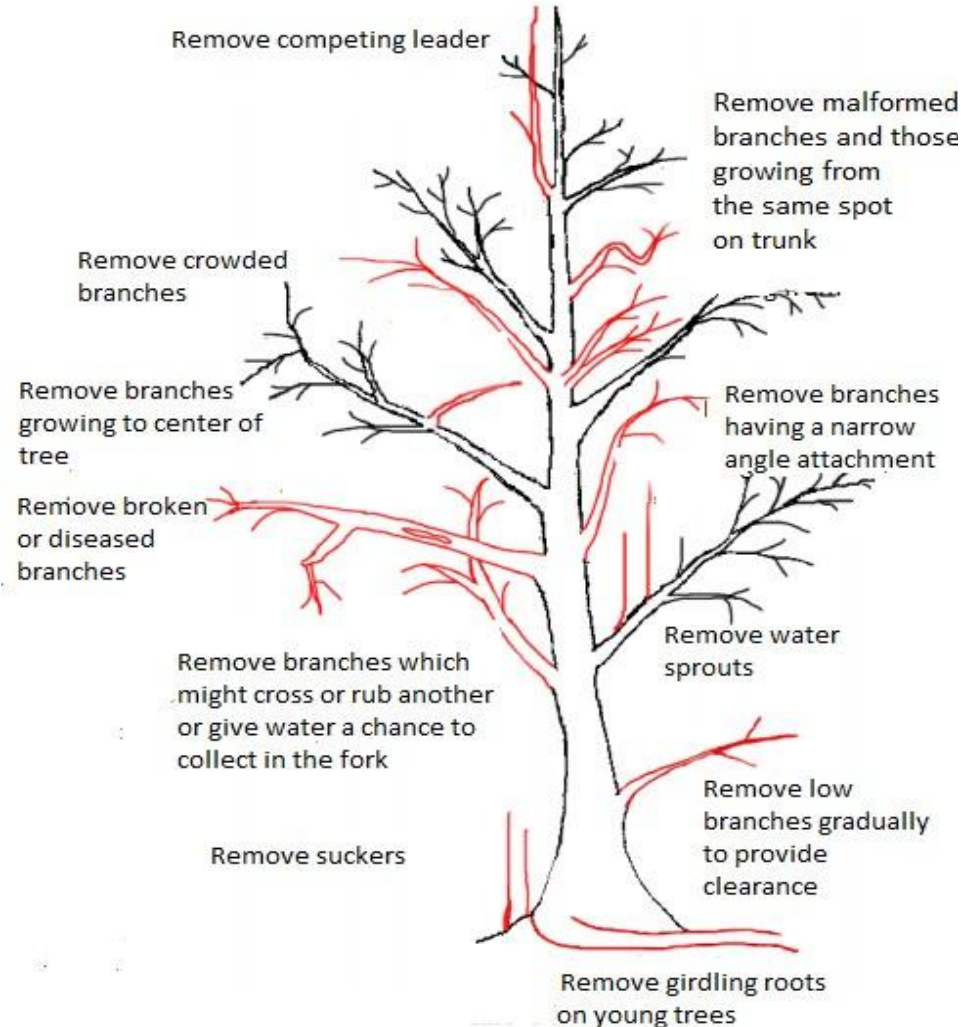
Remove competing leader

Remove malformed branches and those growing from the same spot on trunk

Remove crowded branches

Remove branches growing to center of tree

Remove branches having a narrow angle attachment

Remove broken or diseased branches

Remove water sprouts

Remove branches which might cross or rub another or give water a chance to collect in the fork

Remove low branches gradually to provide clearance

Remove suckers

Remove girdling roots on young trees